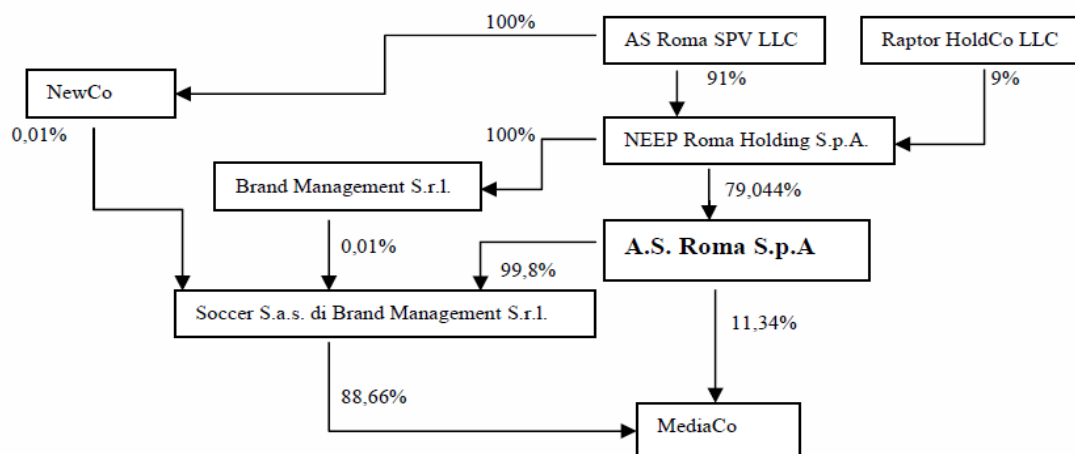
100%
AS Roma SPV LLC
Raptor HoldCo LLC
NewCo
91%
9%
0,01%
100%
NEEP Roma Holding S.p.A.
Brand Management S.r.l.
79,044%
0,01%
A.S. Roma S.p.A
99,8%
Soccer S.a.s. di Brand Management S.r.l.
11,34%
88,66%
MediaCo